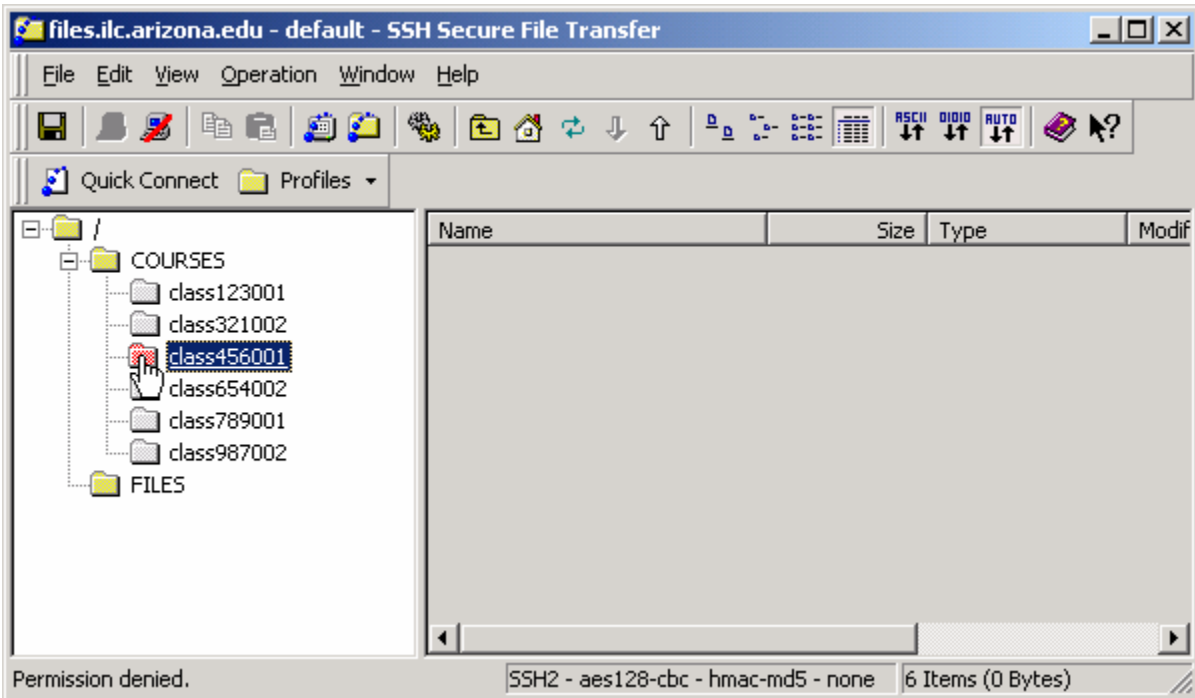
files.ilc.arizona.edu - default - SSH Secure File Transfer

File Edit View Operation Window Help

ASCII 0101 AUTO

Quick Connect Profiles

/
COURSES
class123001
class321002
class456001
class654002
class789001
class987002
FILES

| Name | Size | Type | Modif |
|---|---|---|---|

Permission denied.
SSH2 - aes128-cbc - hmac-md5 - none
6 Items (0 Bytes)